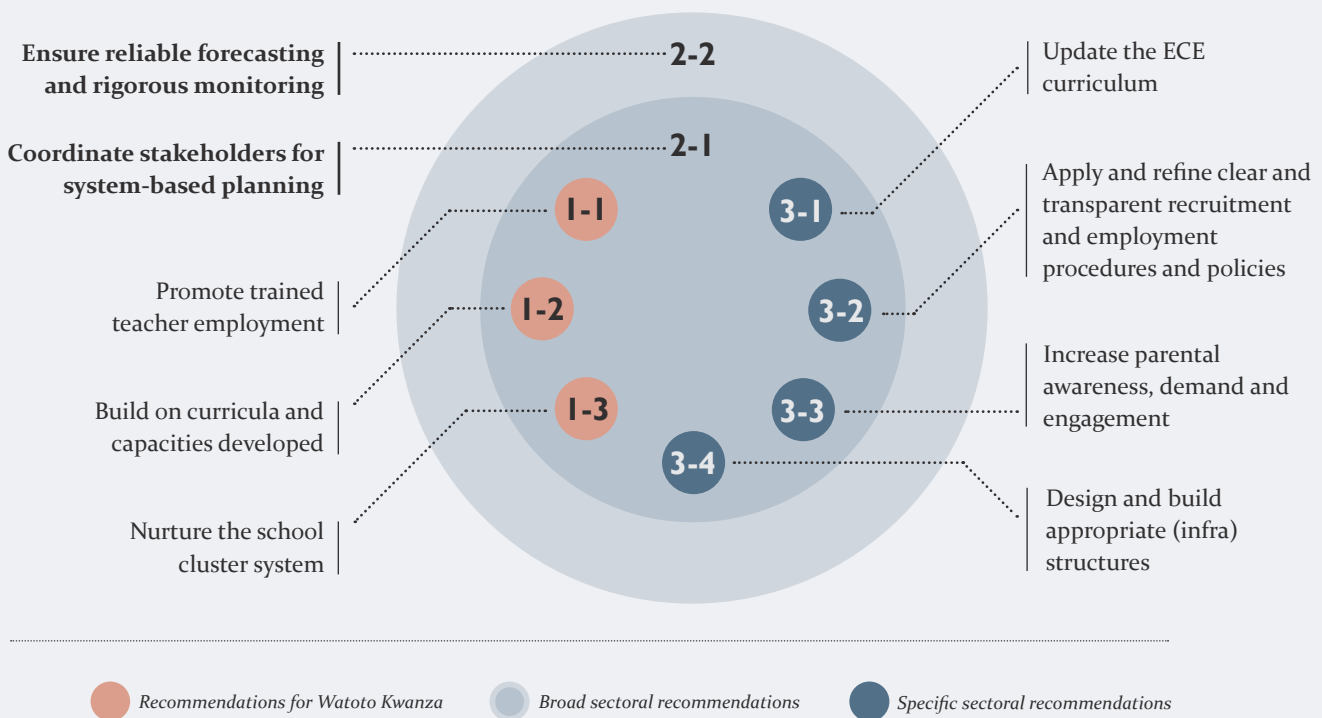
Ensure reliable forecasting and rigorous monitoring

2-2

Coordinate stakeholders for system-based planning

2-1

Update the ECE curriculum

Apply and refine clear and transparent recruitment and employment procedures and policies

1-1

3-1

Promote trained teacher employment

1-2

3-2

Build on curricula and capacities developed

1-3

3-3

Increase parental awareness, demand and engagement

3-4

Nurture the school cluster system

Design and build appropriate (infra) structures

Recommendations for Watoto Kwanza

Broad sectoral recommendations

Specific sectoral recommendations